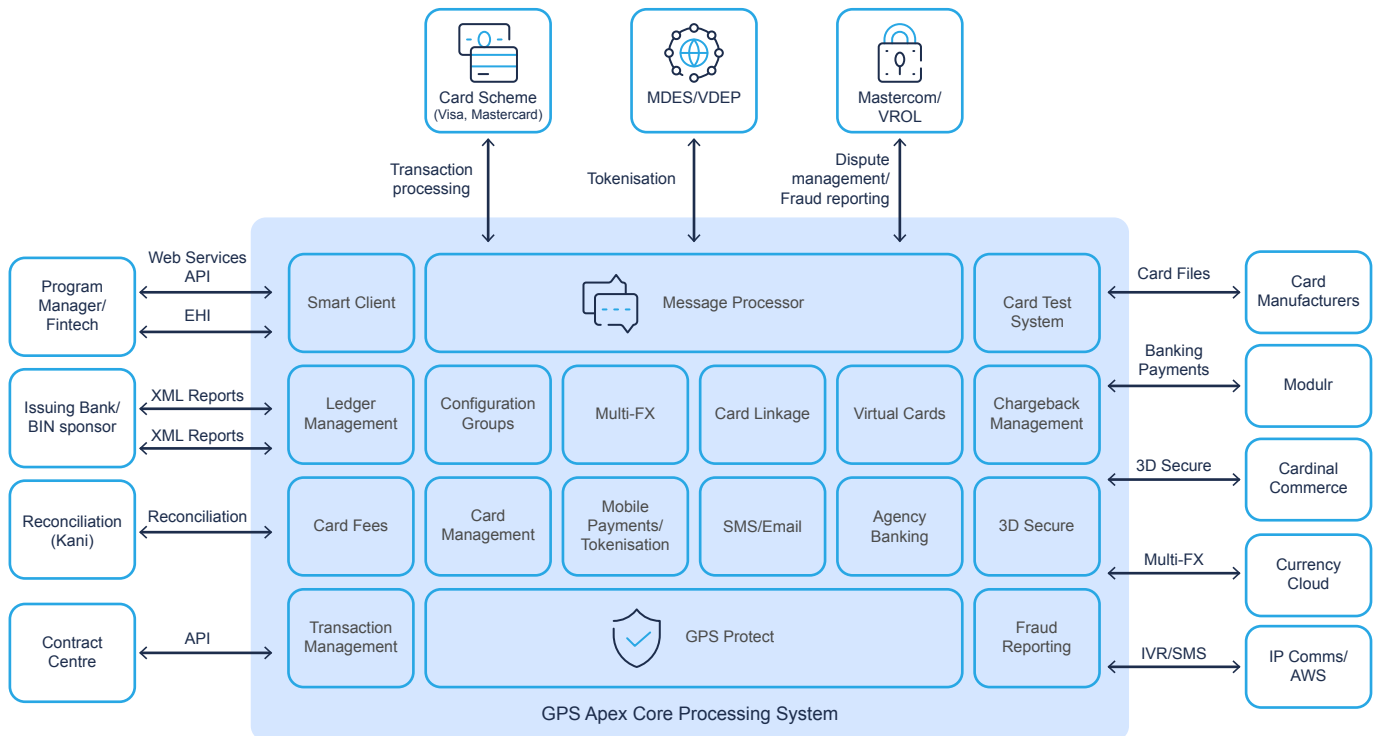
Card Scheme
(Visa, Mastercard)

MDES/VDEP

Mastercom/
VROL

Transaction
processing

Tokenisation

Dispute
management/
Fraud reporting

Program
Manager/
Fintech

Web Services
API

EHI

Smart Client

Message Processor

Card Test
System

Card Files

Card
Manufacturers

Issuing Bank/
BIN sponsor

XML Reports

XML Reports

Ledger
Management

Configuration
Groups

Multi-FX

Card Linkage

Virtual Cards

Chargeback
Management

Banking
Payments

Modulr

Reconciliation
(Kani)

Reconciliation

Card Fees

Card
Management

Mobile
Payments/
Tokenisation

SMS/Email

Agency
Banking

3D Secure

3D Secure

Cardinal
Commerce

Multi-FX

Currency
Cloud

Contract
Centre

API

Transaction
Management

GPS Protect

Fraud
Reporting

IVR/SMS

IP Comms/
AWS

GPS Apex Core Processing System